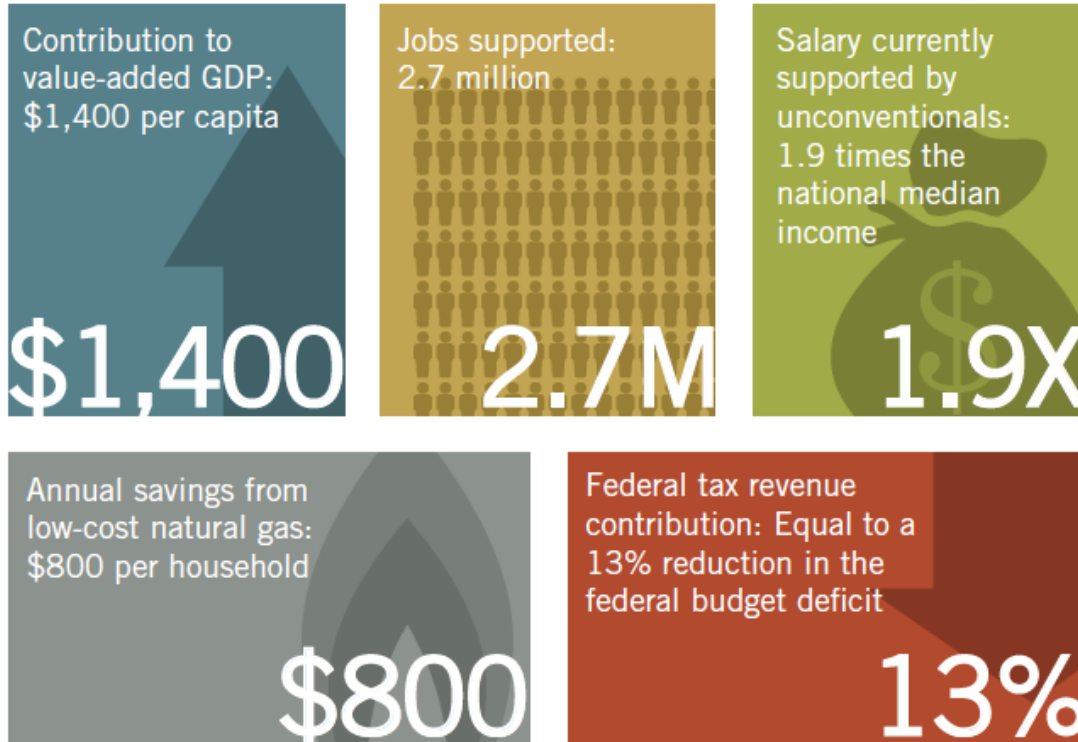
Contribution to value-added GDP: $1,400 per capita

$1,400

Jobs supported: 2.7 million

2.7M

Salary currently supported by unconventionals: 1.9 times the national median income

1.9X

Annual savings from low-cost natural gas: $800 per household

$800

Federal tax revenue contribution: Equal to a 13% reduction in the federal budget deficit

13%